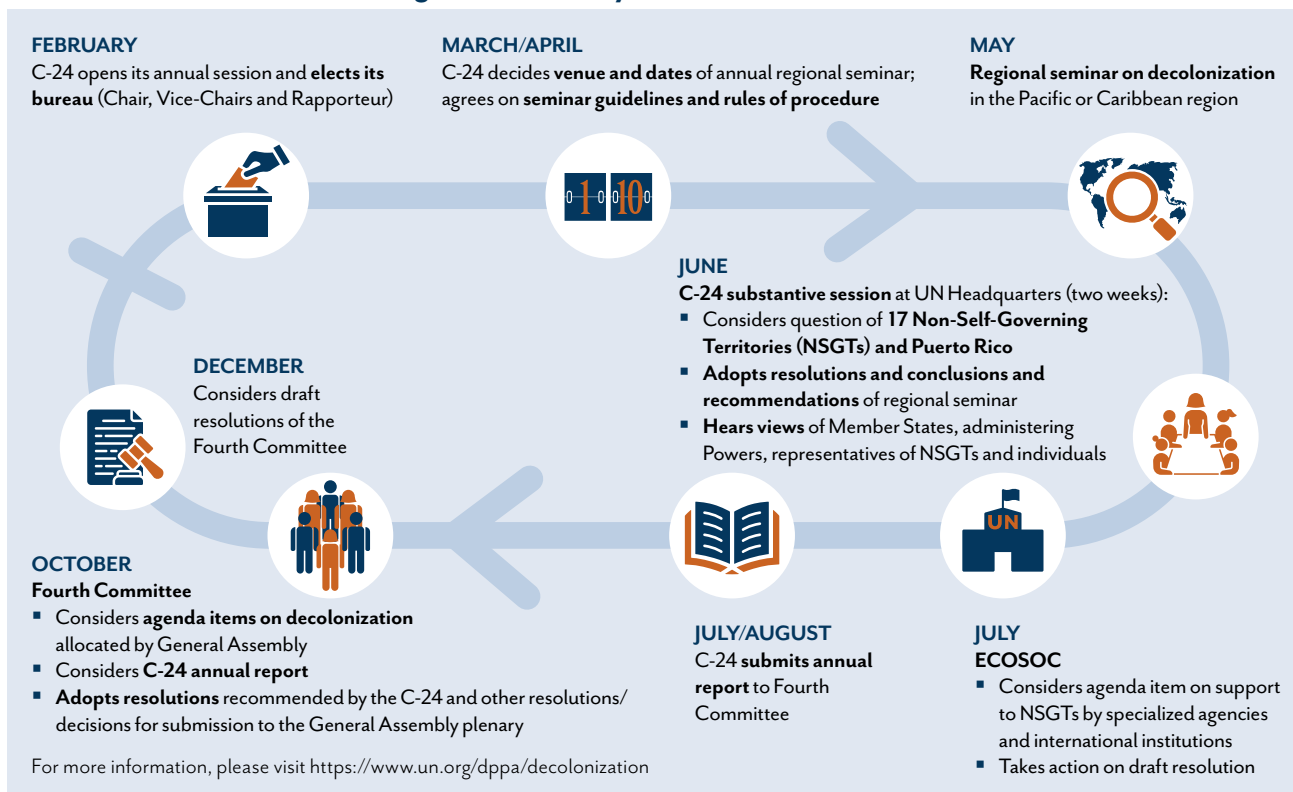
FEBRUARY
C-24 opens its annual session and **elects its bureau** (Chair, Vice-Chairs and Rapporteur)

MARCH/APRIL
C-24 decides **venue and dates** of annual regional seminar; agrees on **seminar guidelines and rules of procedure**

MAY
**Regional seminar on decolonization** in the Pacific or Caribbean region

1 10

JUNE
**C-24 substantive session** at UN Headquarters (two weeks):
- Considers question of **17 Non-Self-Governing Territories (NSGTs) and Puerto Rico**
- **Adopts resolutions and conclusions and recommendations** of regional seminar
- **Hears views** of Member States, administering Powers, representatives of NSGTs and individuals

DECEMBER
Considers draft resolutions of the Fourth Committee

UN

OCTOBER
**Fourth Committee**
- Considers **agenda items on decolonization** allocated by General Assembly
- Considers **C-24 annual report**
- **Adopts resolutions** recommended by the C-24 and other resolutions/decisions for submission to the General Assembly plenary

JULY/AUGUST
C-24 **submits annual report** to Fourth Committee

JULY
**ECOSOC**
- Considers agenda item on support to NSGTs by specialized agencies and international institutions
- Takes action on draft resolution

For more information, please visit https://www.un.org/dppa/decolonization